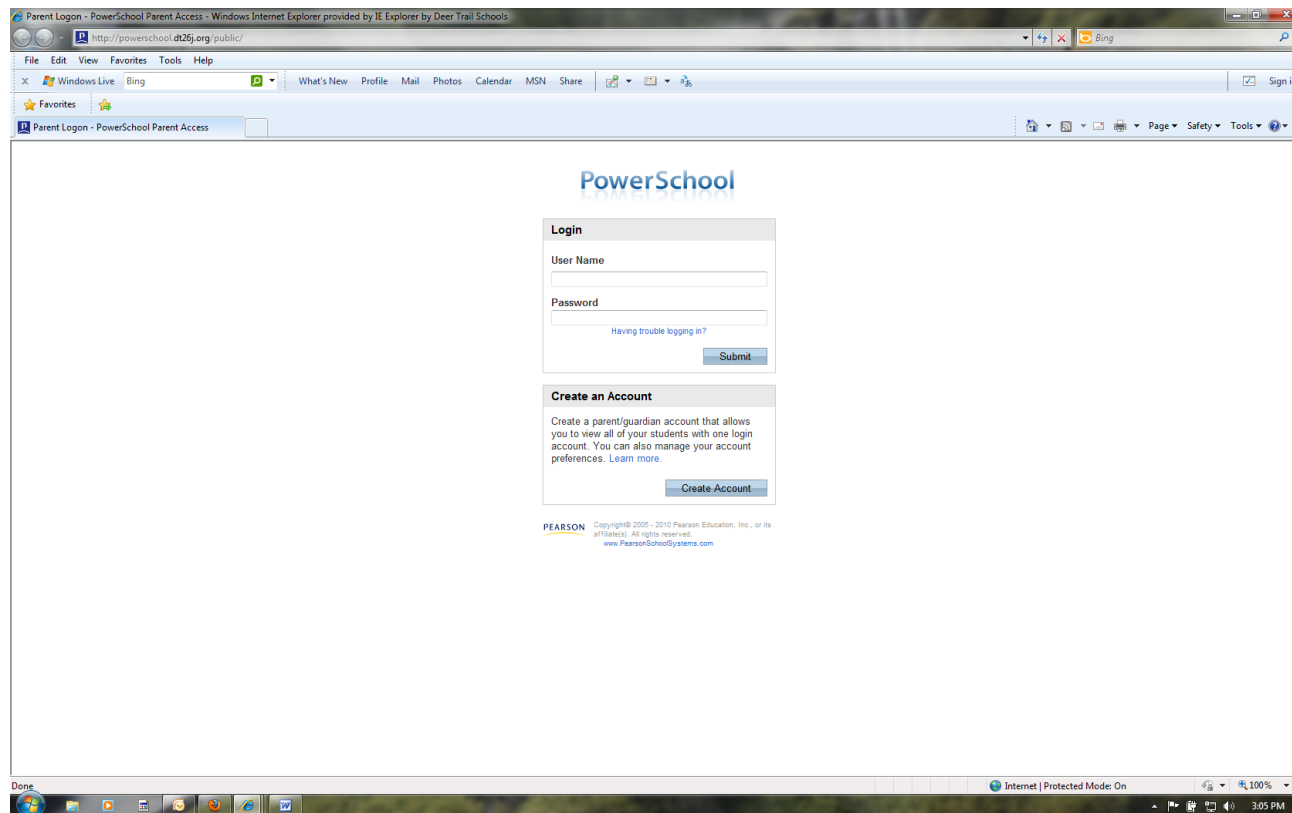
Parent Logon - PowerSchool Parent Access - Windows Internet Explorer provided by IE Explorer by Deer Trail Schools

http://powerschool.dt26j.org/public/

Bing

File Edit View Favorites Tools Help

Windows Live Bing What's New Profile Mail Photos Calendar MSN Share Sign i

Favorites

Parent Logon - PowerSchool Parent Access

Page ▾ Safety ▾ Tools ▾

PowerSchool

Login

User Name

Password

Having trouble logging in?

Submit

Create an Account

Create a parent/guardian account that allows you to view all of your students with one login account. You can also manage your account preferences. Learn more.

Create Account

PEARSON Copyright© 2005 - 2010 Pearson Education, Inc., or its affiliate(s). All rights reserved. www.PearsonSchoolSystems.com

Done

Internet | Protected Mode: On

100%

3:05 PM